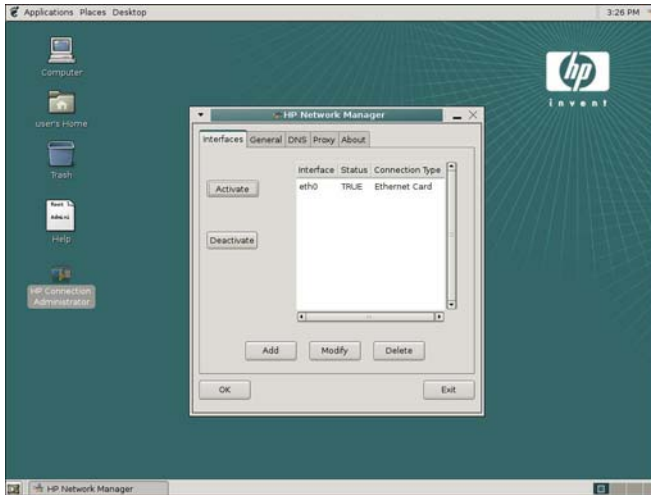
Applications Places Desktop

3:26 PM

Computer

user's Home

Trash

Help

HP Connection Administrator

hp
invent

HP Network Manager

Interfaces General DNS Proxy About

Activate

Deactivate

| Interface | Status | Connection Type |
|---|---|---|
| eth0 | TRUE | Ethernet Card |

Add Modify Delete

OK

Exit

HP Network Manager